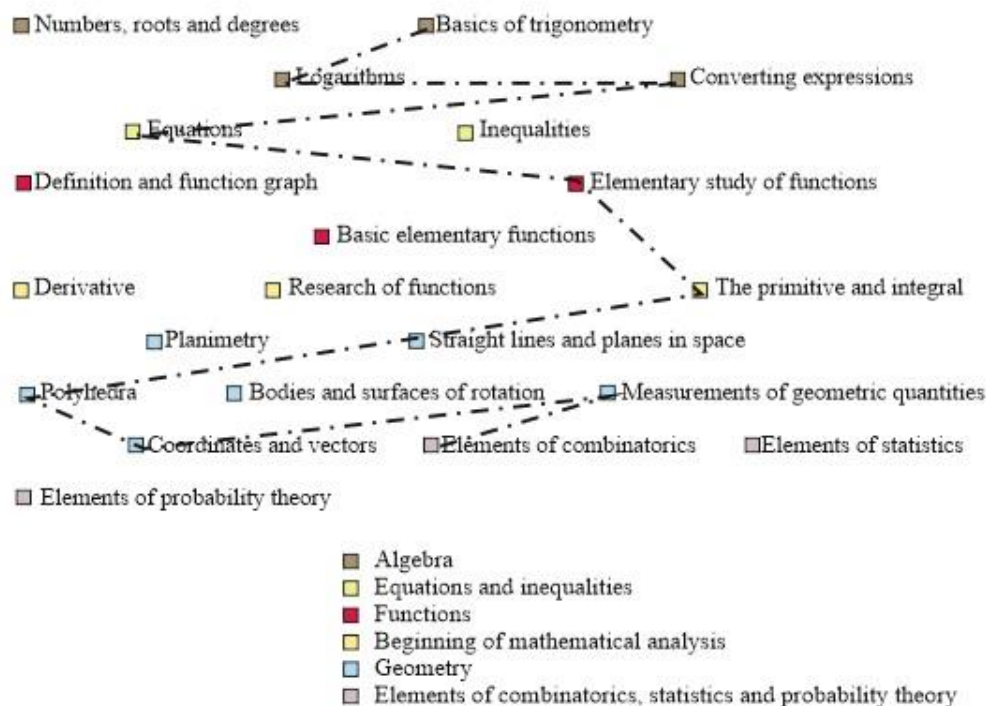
Numbers, roots and degrees
Basics of trigonometry
Logarithms
Converting expressions
Equations
Inequalities
Definition and function graph
Elementary study of functions
Basic elementary functions
Derivative
Research of functions
The primitive and integral
Planimetry
Straight lines and planes in space
Polyhedra
Bodies and surfaces of rotation
Measurements of geometric quantities
Coordinates and vectors
Elements of combinatorics
Elements of statistics
Elements of probability theory

Algebra
Equations and inequalities
Functions
Beginning of mathematical analysis
Geometry
Elements of combinatorics, statistics and probability theory